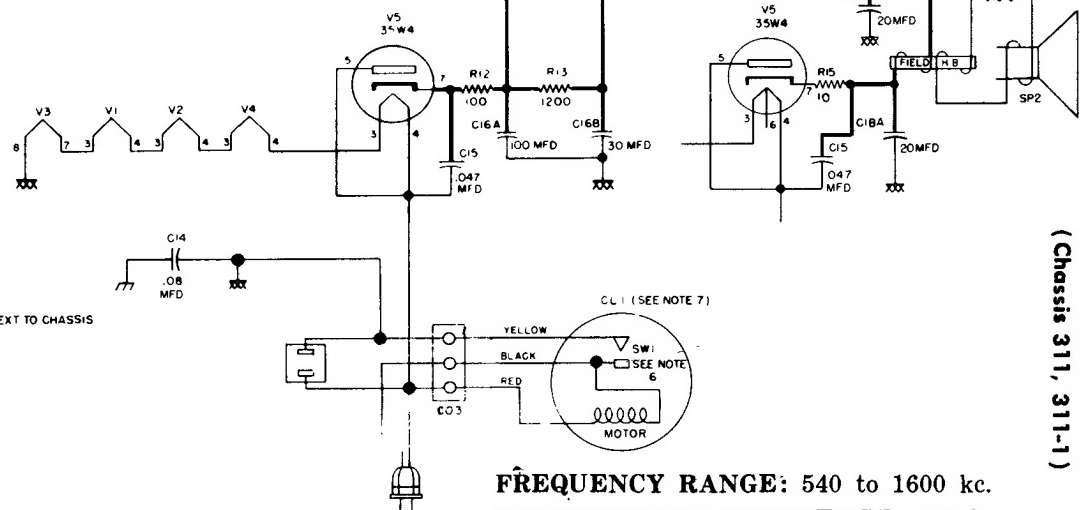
V5
35W4

5
7
3
4

R12
100

R13
1200

C16A
100 MFD

C16B
30 MFD

C15
.047
MFD

V3 V1 V2 V4
8 7 3 4 3 4 3 4

C14
.08
MFD

EXT TO CHASSIS

CL1 (SEE NOTE 7)

YELLOW
BLACK
RED

SW1
SEE NOTE 6

MOTOR

CO3

20MFD

V5
35W4

5
7
3
6
4

R15
10

FIELD
H.B

SP2

C18A
20MFD

C15
.047
MFD

FREQUENCY RANGE: 540 to 1600 kc.

(Chassis 311, 311-1)